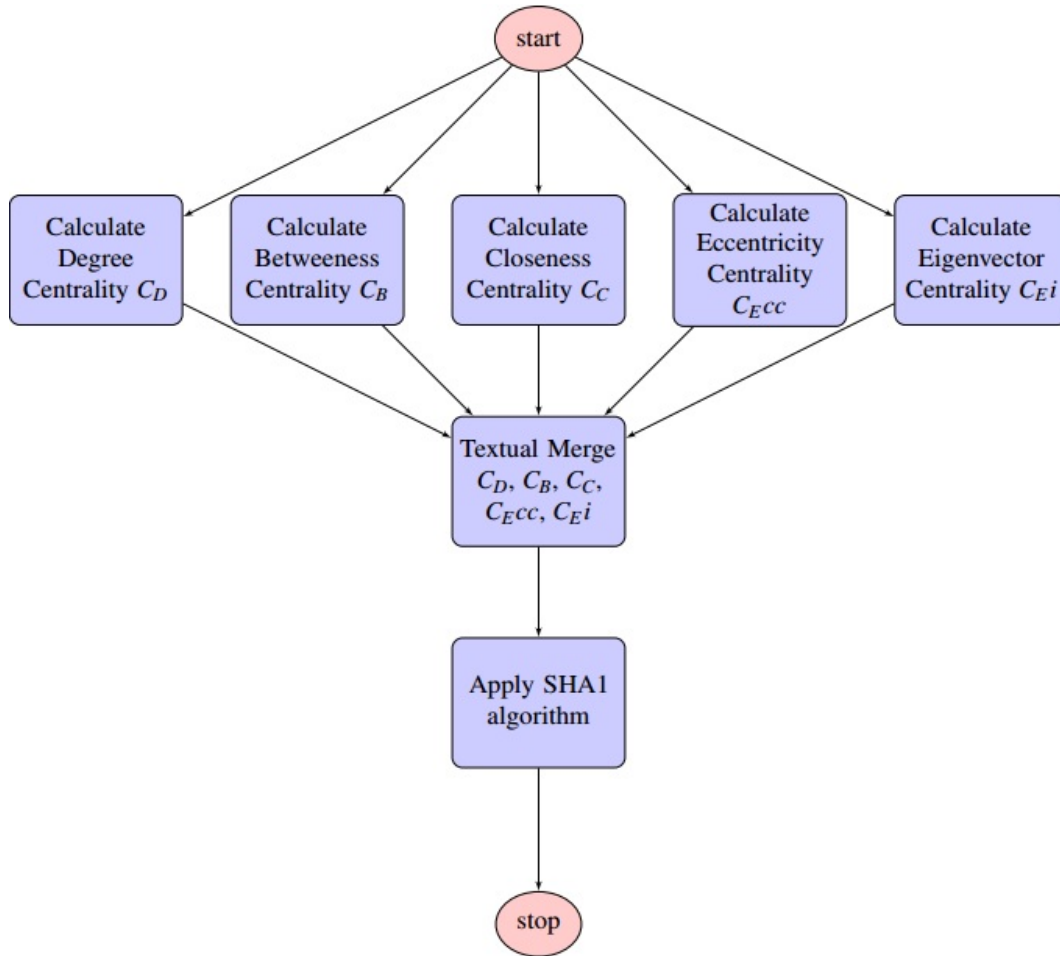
start

Calculate Degree Centrality $C_D$

Calculate Betweeness Centrality $C_B$

Calculate Closeness Centrality $C_C$

Calculate Eccentricity Centrality $C_Ecc$

Calculate Eigenvector Centrality $C_Ei$

Textual Merge $C_D$, $C_B$, $C_C$, $C_Ecc$, $C_Ei$

Apply SHA1 algorithm

stop